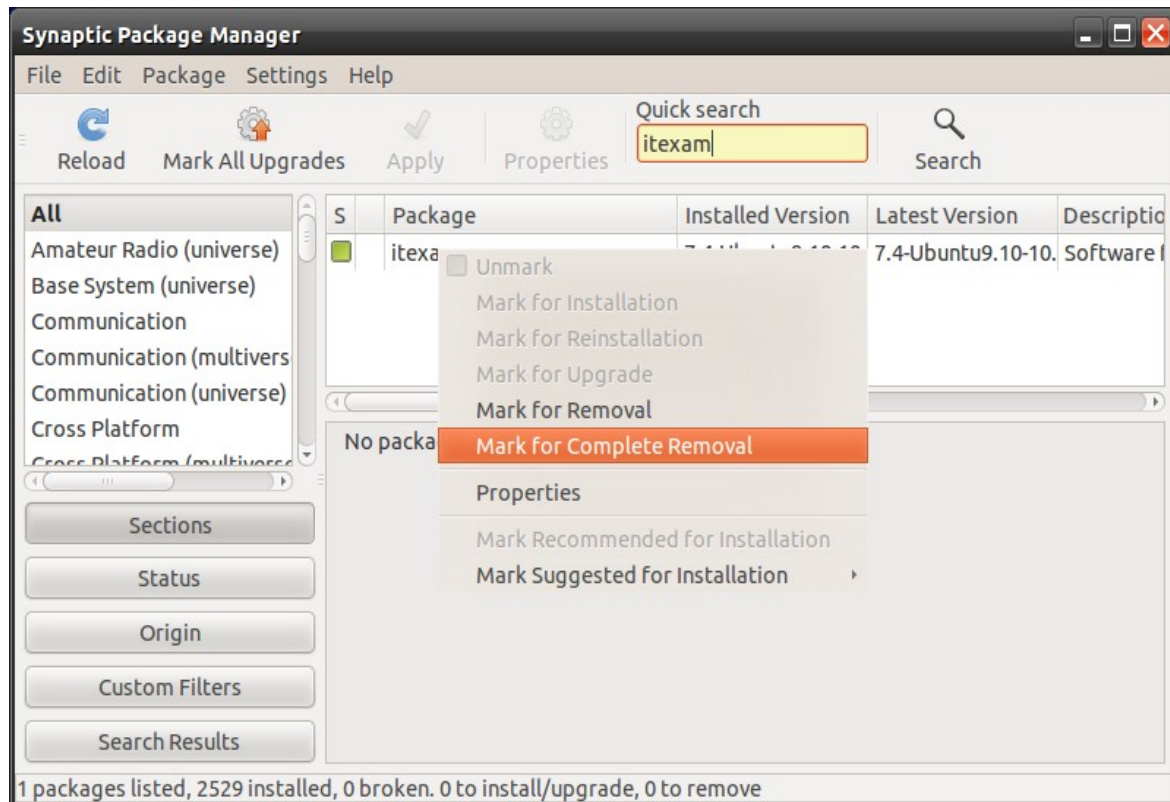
Synaptic Package Manager

File Edit Package Settings Help

Reload Mark All Upgrades Apply Properties Quick search itexam Search

All
Amateur Radio (universe)
Base System (universe)
Communication
Communication (multivers
Communication (universe)
Cross Platform
Cross Platform (multiverse

| S | Package | Installed Version | Latest Version | Descriptio |
|---|---|---|---|---|
| | itexa | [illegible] | 7.4-Ubuntu9.10-10. | Software f |

Unmark
Mark for Installation
Mark for Reinstallation
Mark for Upgrade
Mark for Removal
Mark for Complete Removal
Properties
Mark Recommended for Installation
Mark Suggested for Installation

No packa

Sections
Status
Origin
Custom Filters
Search Results

1 packages listed, 2529 installed, 0 broken. 0 to install/upgrade, 0 to remove